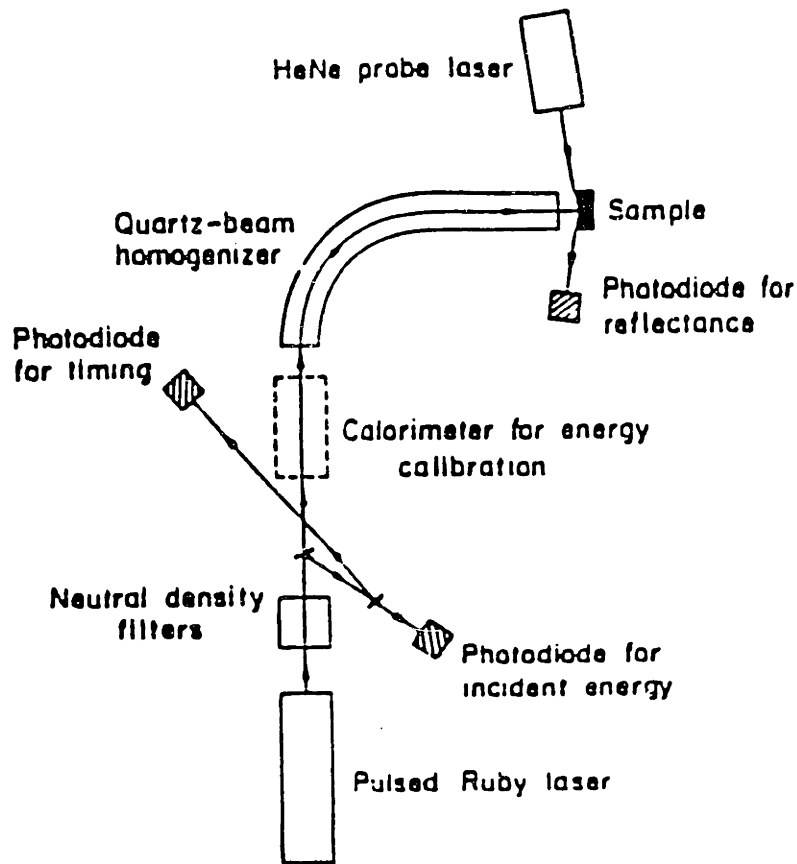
HeNe probe laser

Quartz-beam homogenizer

Sample

Photodiode for reflectance

Photodiode for timing

Calorimeter for energy calibration

Neutral density filters

Photodiode for incident energy

Pulsed Ruby laser